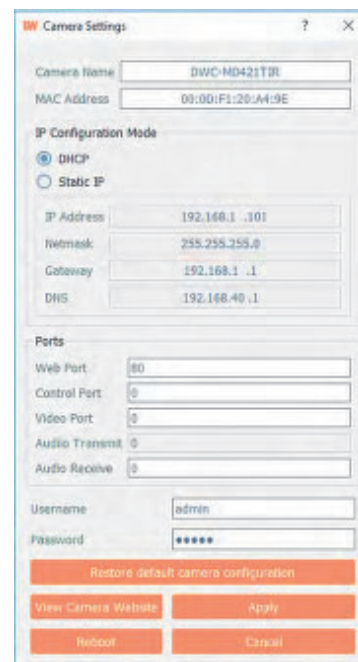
DW Camera Settings ? ×

Camera Name DWC-MD421TIR
MAC Address 00:0D:F1:20:A4:9E

IP Configuration Mode
DHCP
Static IP

IP Address 192.168.1 .101
Netmask 255.255.255.0
Gateway 192.168.1 .1
DNS 192.168.40 .1

Ports
Web Port 80
Control Port 0
Video Port 0
Audio Transmit 0
Audio Receive 0

Username admin
Password •••••

Restore default camera configuration
View Camera Website
Apply
Reboot
Cancel